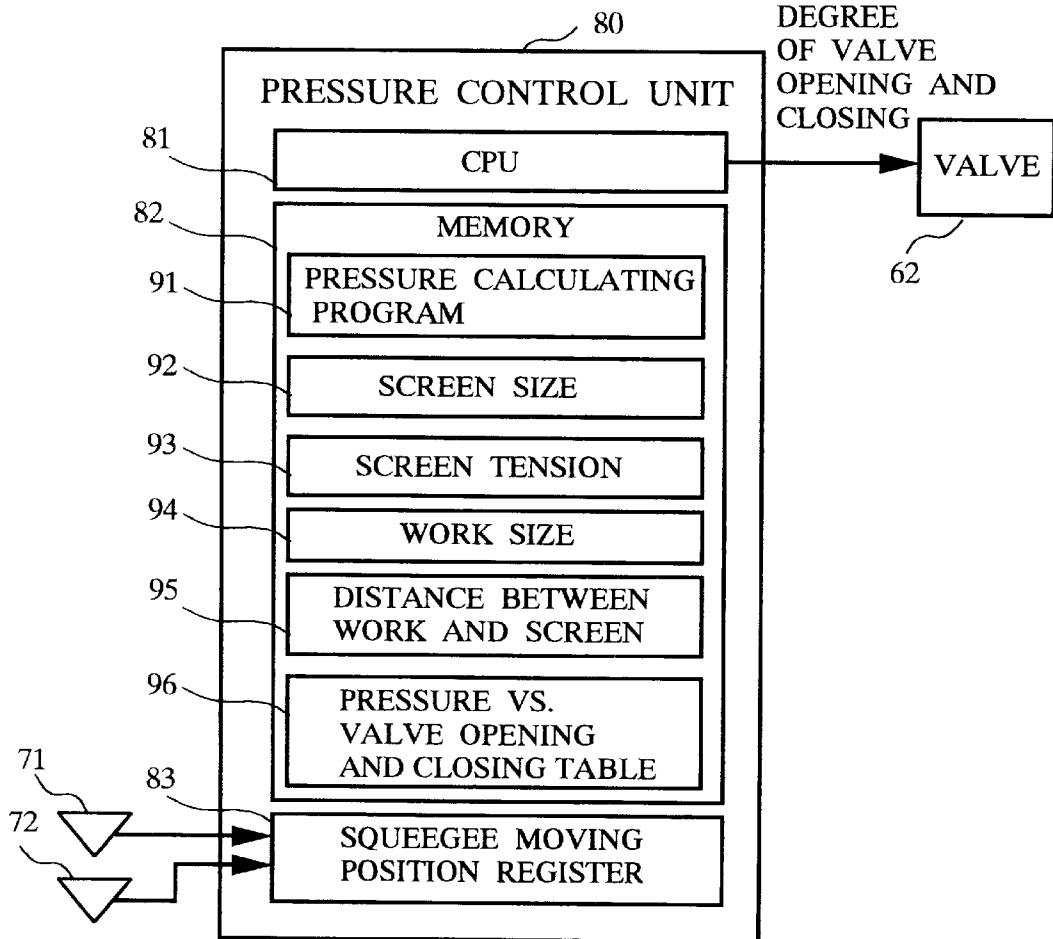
80

PRESSURE CONTROL UNIT

DEGREE OF VALVE OPENING AND CLOSING

81

CPU

VALVE

62

82

MEMORY

91

PRESSURE CALCULATING PROGRAM

92

SCREEN SIZE

93

SCREEN TENSION

94

WORK SIZE

95

DISTANCE BETWEEN WORK AND SCREEN

96

PRESSURE VS. VALVE OPENING AND CLOSING TABLE

71

83

72

SQUEEGEE MOVING POSITION REGISTER